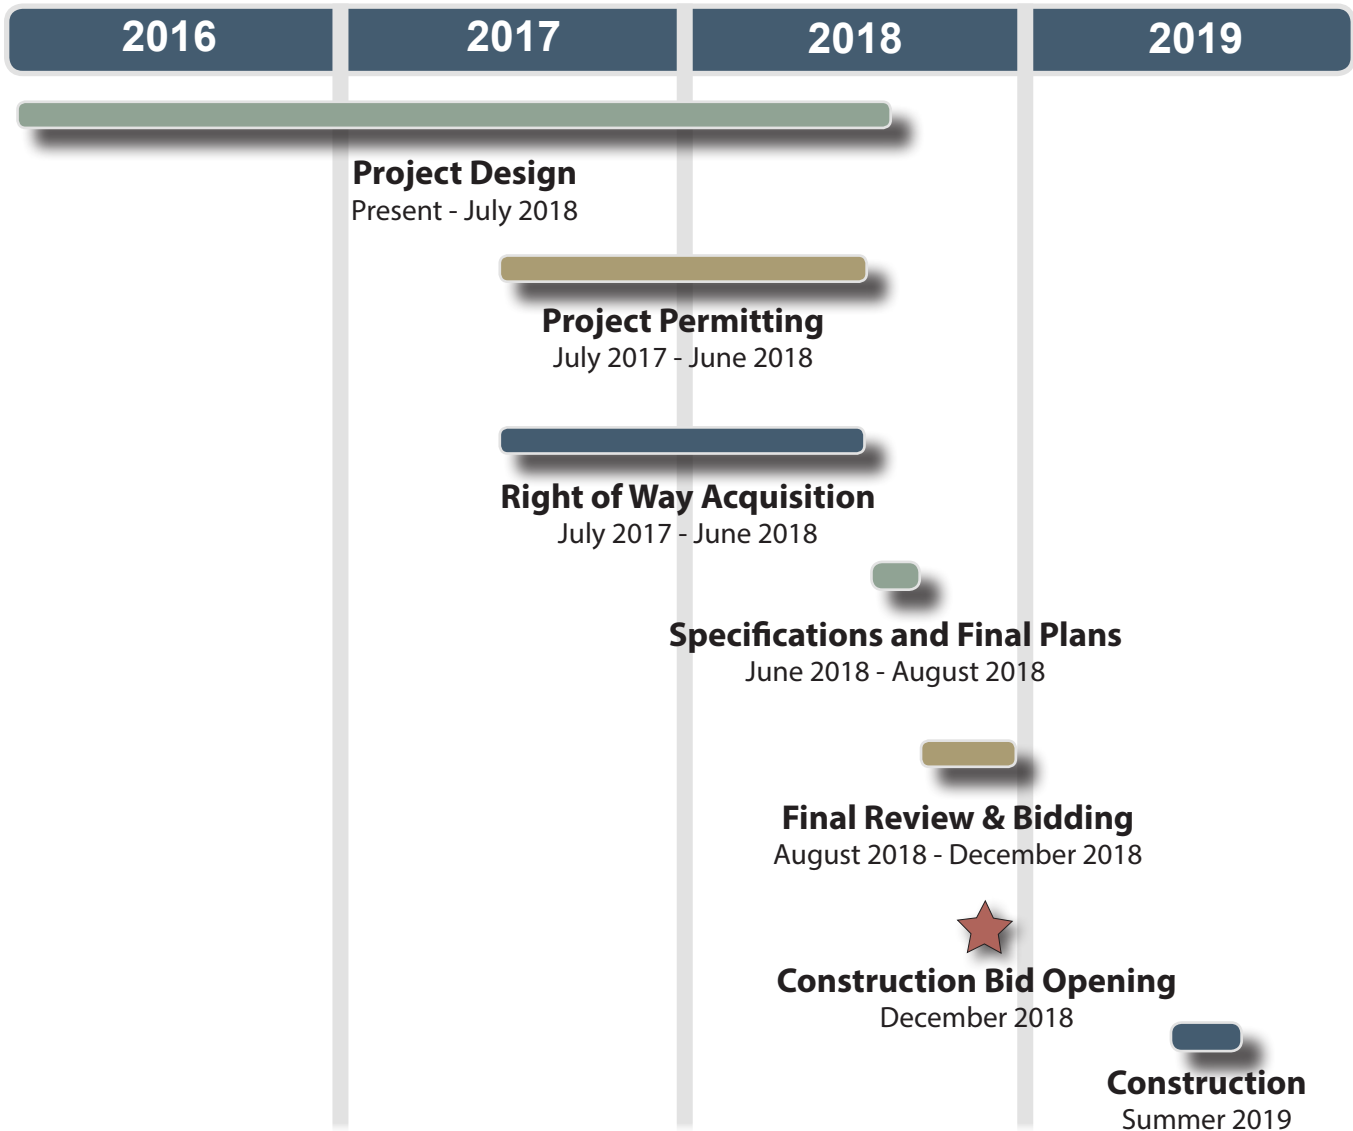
2016 2017 2018 2019

Project Design
Present - July 2018

Project Permitting
July 2017 - June 2018

Right of Way Acquisition
July 2017 - June 2018

Specifications and Final Plans
June 2018 - August 2018

Final Review & Bidding
August 2018 - December 2018

Construction Bid Opening
December 2018

Construction
Summer 2019